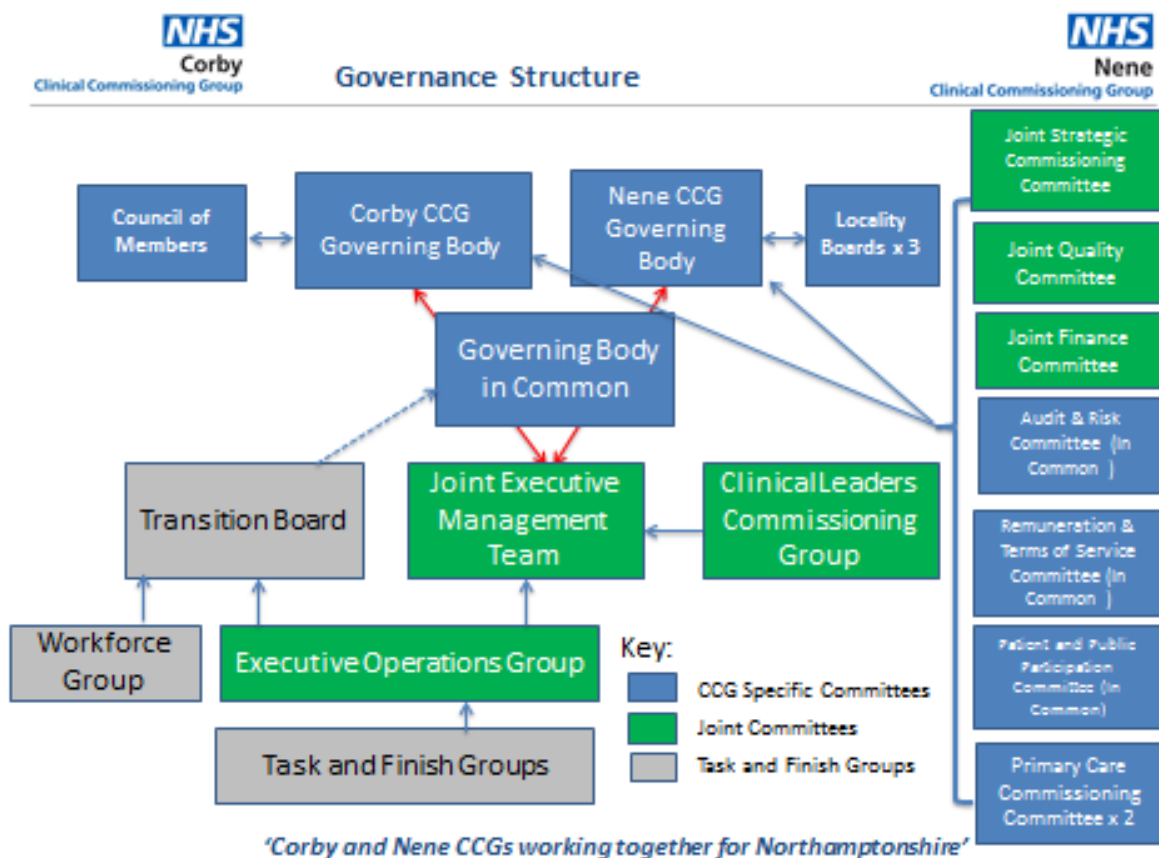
NHS
Corby
Clinical Commissioning Group

Governance Structure

NHS
Nene
Clinical Commissioning Group

Council of Members

Corby CCG Governing Body

Nene CCG Governing Body

Locality Boards x 3

Joint Strategic Commissioning Committee

Joint Quality Committee

Joint Finance Committee

Audit & Risk Committee (In Common )

Remuneration & Terms of Service Committee (In Common )

Patient and Public Participation Committee (In Common)

Primary Care Commissioning Committee x 2

Governing Body in Common

Transition Board

Joint Executive Management Team

Clinical Leaders Commissioning Group

Workforce Group

Executive Operations Group

Task and Finish Groups

Key:
CCG Specific Committees
Joint Committees
Task and Finish Groups

'Corby and Nene CCGs working together for Northamptonshire'